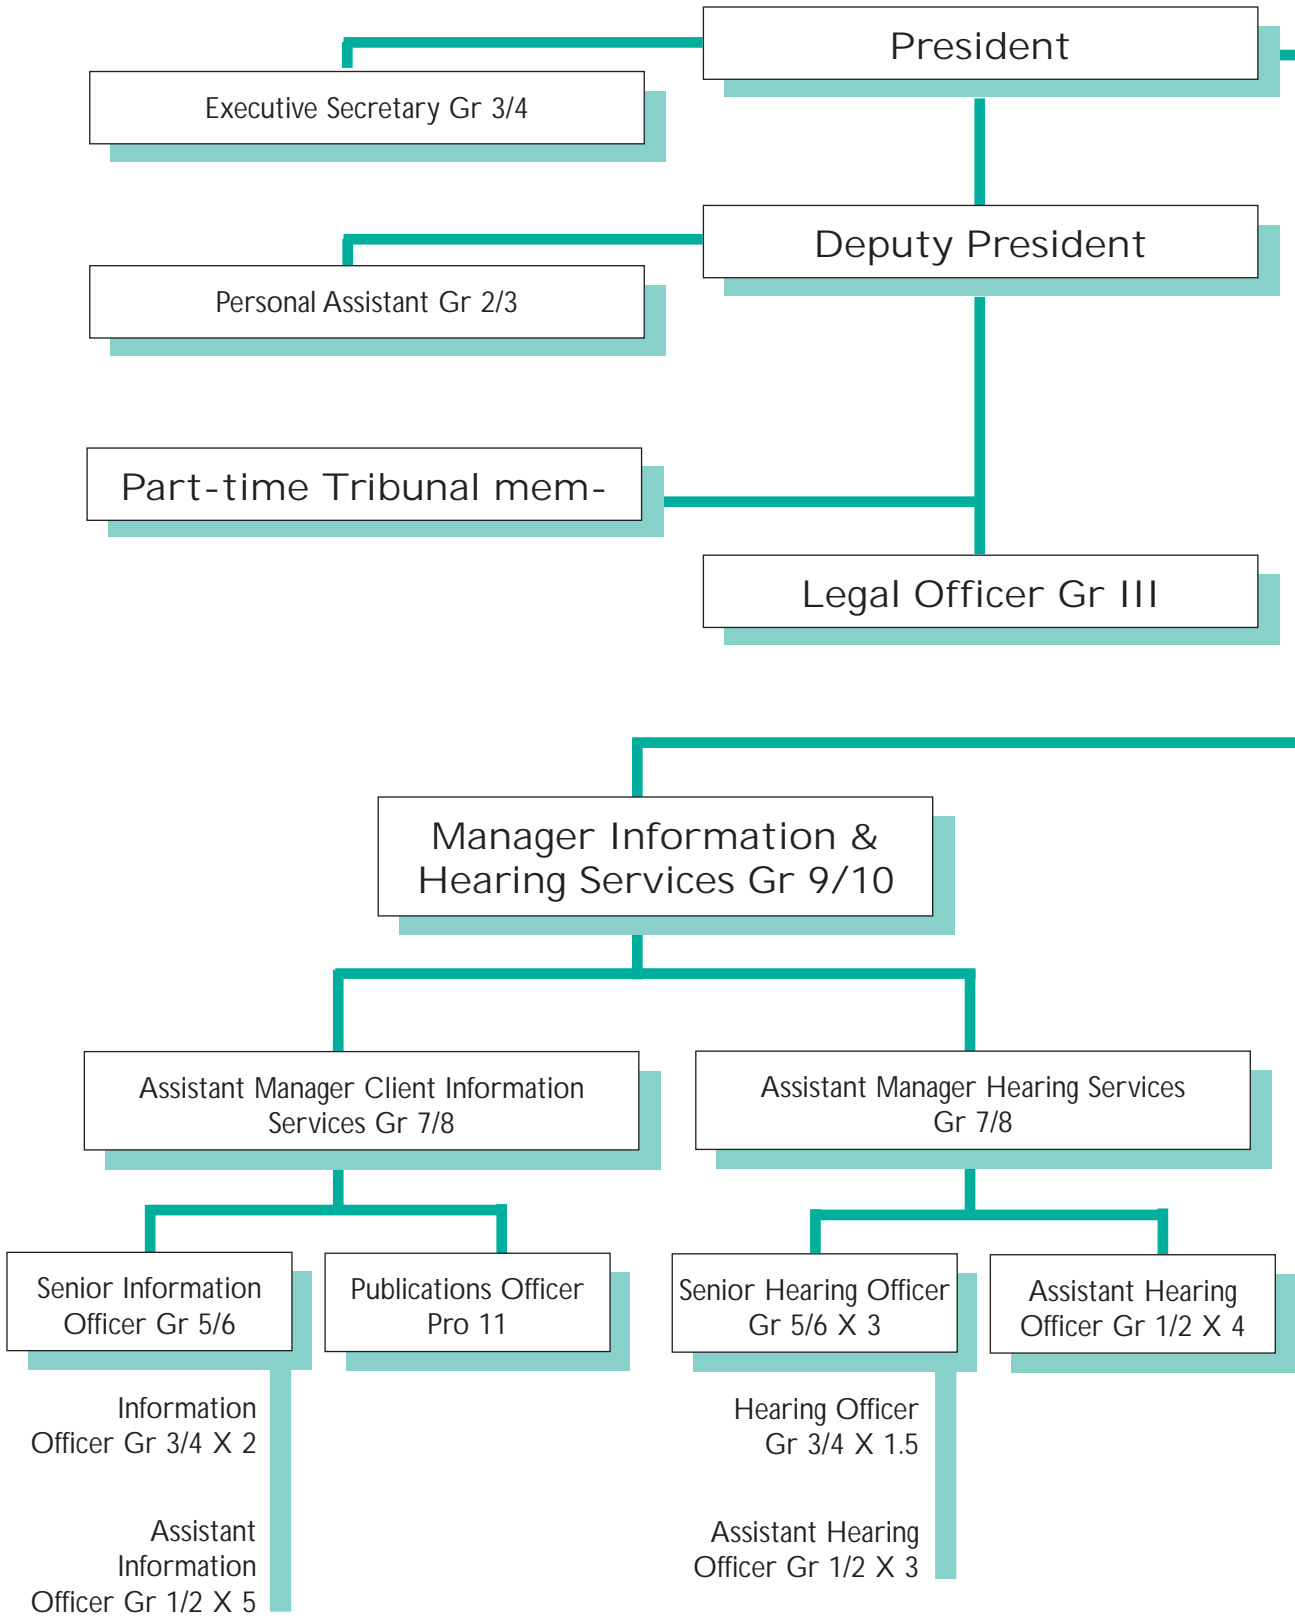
President

Executive Secretary Gr 3/4

Deputy President

Personal Assistant Gr 2/3

Part-time Tribunal mem-

Legal Officer Gr III

Manager Information & Hearing Services Gr 9/10

Assistant Manager Client Information Services Gr 7/8

Assistant Manager Hearing Services Gr 7/8

Senior Information Officer Gr 5/6

Publications Officer Pro 11

Senior Hearing Officer Gr 5/6 X 3

Assistant Hearing Officer Gr 1/2 X 4

Information Officer Gr 3/4 X 2

Assistant Information Officer Gr 1/2 X 5

Hearing Officer Gr 3/4 X 1.5

Assistant Hearing Officer Gr 1/2 X 3